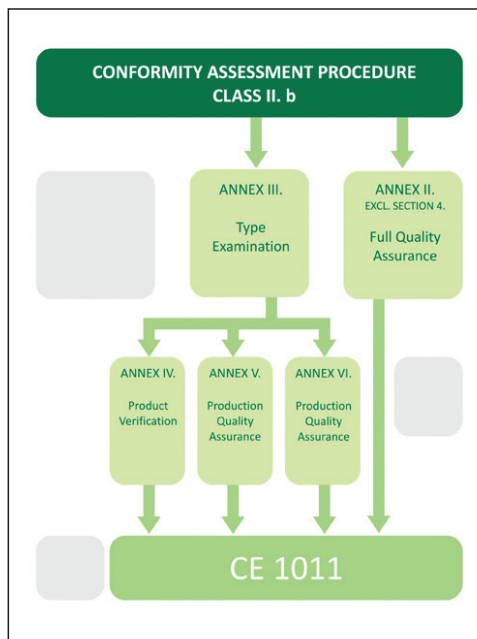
CONFORMITY ASSESSMENT PROCEDURE
CLASS II. b

ANNEX III.
Type Examination

ANNEX II.
EXCL. SECTION 4.
Full Quality Assurance

ANNEX IV.
Product Verification

ANNEX V.
Production Quality Assurance

ANNEX VI.
Production Quality Assurance

CE 1011